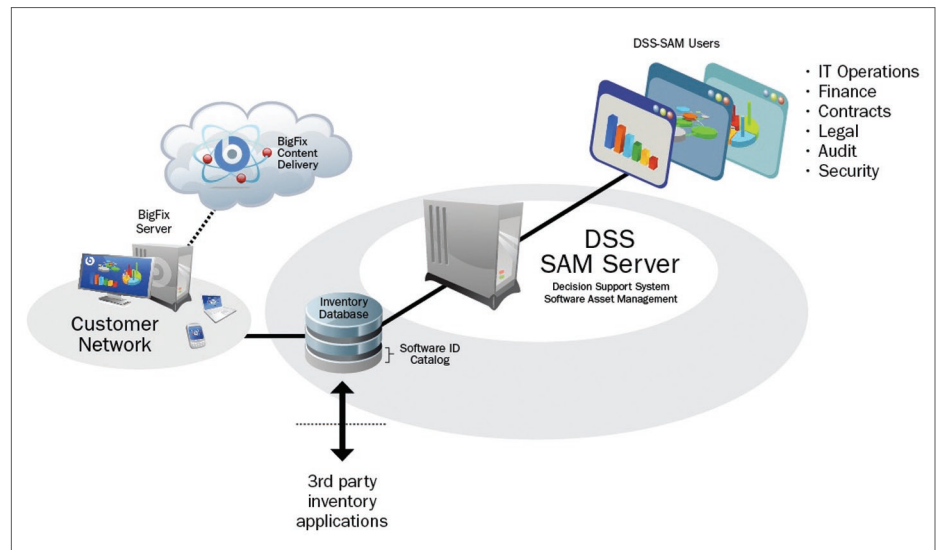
DSS-SAM Users

IT Operations
Finance
Contracts
Legal
Audit
Security

BigFix Content Delivery

BigFix Server

DSS SAM Server
Decision Support System
Software Asset Management

Customer Network

Inventory Database

Software ID Catalog

3rd party inventory applications